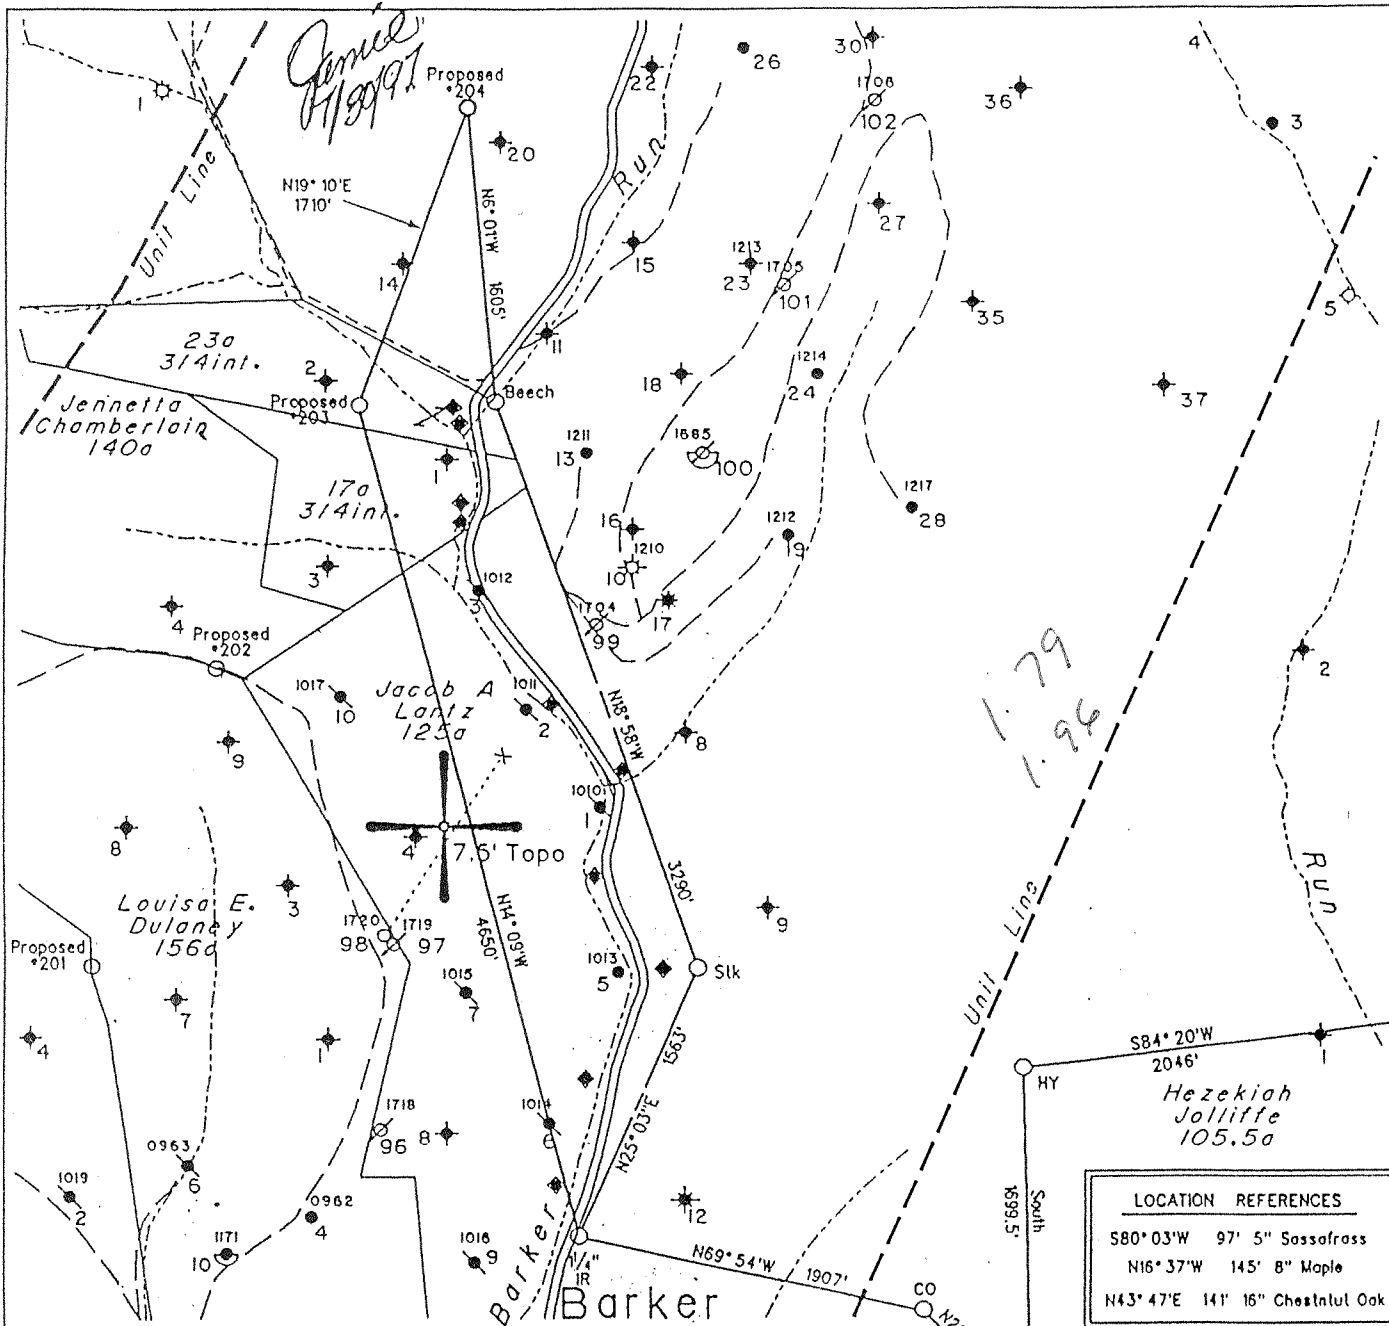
Jamie
7/30/97

Proposed
•204

1

Unit Line

N19° 10'E
1710'

N6° 01'W
1605'

22

Run

26

30

1706
102

36

4

3

20

15

27

1213
23

1705
101

35

5

14

11

23a
3/4int.

2

Proposed
•203

Beech

18

1214
24

37

Jennetta
Chamberlain
140a

1211
13

1665
100

1

17a
3/4int.

1217
28

16

1212
19

1210
10

3

1012
3

1704
99

17

4

Proposed
•202

1.79
1.96

2

1017
10

Jacob A
Lantz
125a

1011
2

N15° 58'W

8

9

1010
1

8

4

7.5' Topo

3

3290'

9

Run

Louisa E.
Dulaney
156a

1720
98

1719
97

N14° 09'W
4650'

Proposed
•201

1013
5

Slk

1015
7

7

Unit Line

4

1

1563'

S84° 20'W
2046'

1

HY

Hezekiah
Jolliffe
105.5a

1718
96

8

1014
6

N25° 03'E

0963
6

12

1699.5'
South

1019
2

0962
4

1171
10

1016
9

Barker

1/4"
IR

N69° 54'W
1907'

CO

Barker

| LOCATION REFERENCES | | |
|---|---|---|
| S80° 03'W | 97' | 5" Sassafrass |
| N16° 37'W | 145' | 8" Maple |
| N43° 47'E | 141' | 16" Chestnut Oak |